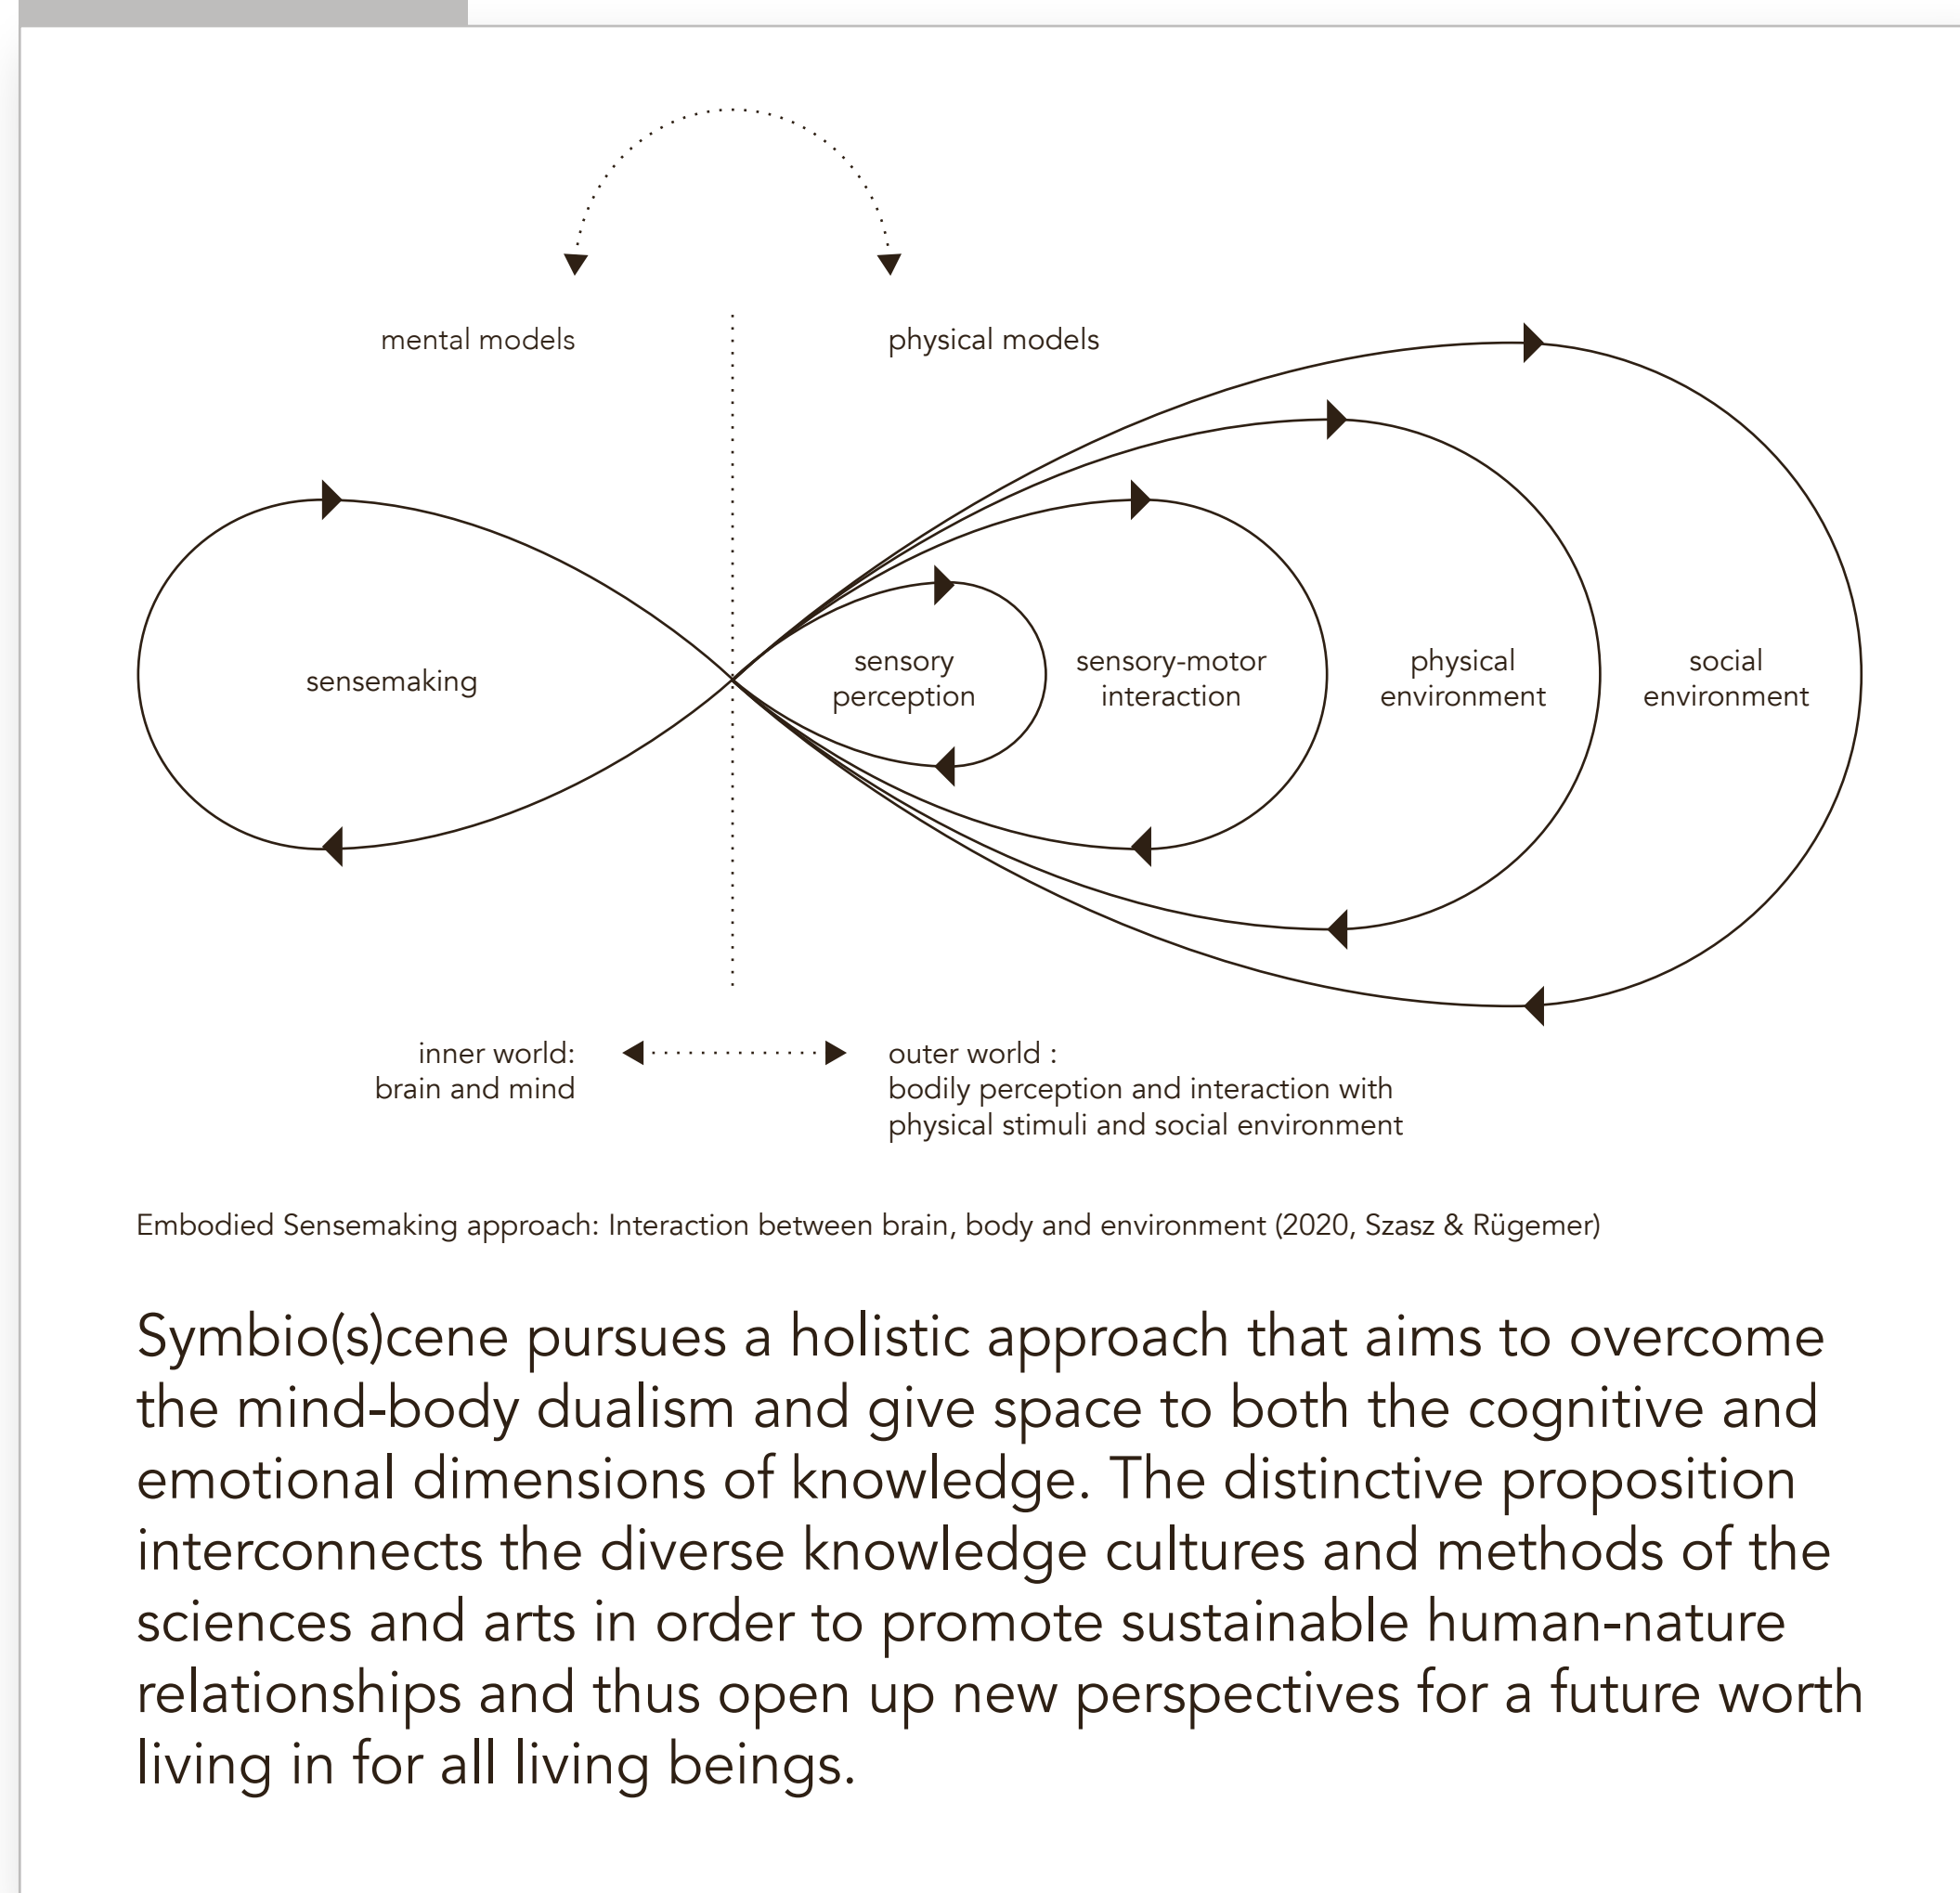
mental models

physical models

sensemaking

sensory perception

sensory-motor interaction

physical environment

social environment

inner world: brain and mind

outer world : bodily perception and interaction with physical stimuli and social environment

Embodied Sensemaking approach: Interaction between brain, body and environment (2020, Szasz & Rügemer)

Symbio(s)cene pursues a holistic approach that aims to overcome the mind-body dualism and give space to both the cognitive and emotional dimensions of knowledge. The distinctive proposition interconnects the diverse knowledge cultures and methods of the sciences and arts in order to promote sustainable human-nature relationships and thus open up new perspectives for a future worth living in for all living beings.